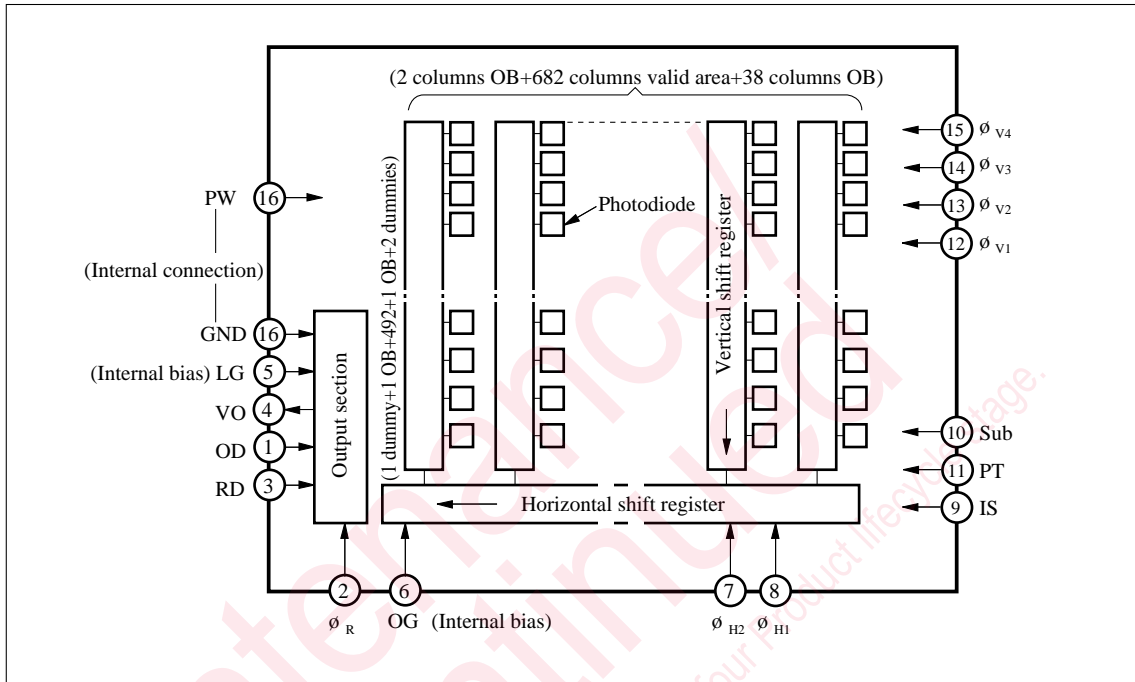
(2 columns OB+682 columns valid area+38 columns OB)

(1 dummy+1 OB+492+1 OB+2 dummies)

Photodiode

Vertical shift register

PW 16

(Internal connection)

GND 16

(Internal bias) LG 5

VO 4

OD 1

RD 3

Output section

Horizontal shift register

15 $ø_{V4}$

14 $ø_{V3}$

13 $ø_{V2}$

12 $ø_{V1}$

10 Sub

11 PT

9 IS

2 $ø_R$

6 OG (Internal bias)

7 $ø_{H2}$

8 $ø_{H1}$

Maintenance/Discontinued

your product lifecycle stage.